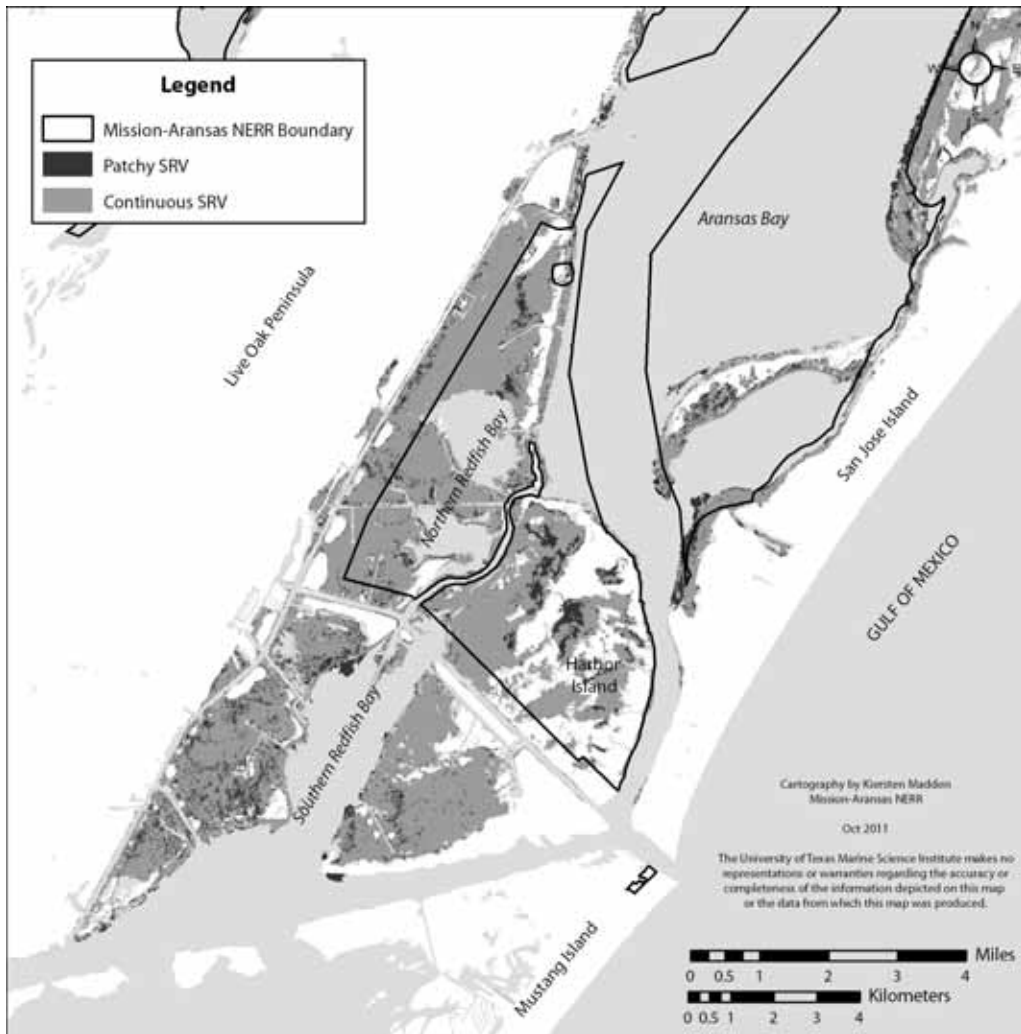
Legend

Mission-Aransas NERR Boundary

Patchy SRV

Continuous SRV

Aransas Bay

Live Oak Peninsula

Northern Redfish Bay

San Jose Island

GULF OF MEXICO

Harbor Island

Southern Redfish Bay

Mustang Island

Cartography by Kiersten Madden
Mission-Aransas NERR

Oct 2011

The University of Texas Marine Science Institute makes no representations or warranties regarding the accuracy or completeness of the information depicted on this map or the data from which this map was produced.

Miles
0 0.5 1 2 3 4

Kilometers
0 0.5 1 2 3 4